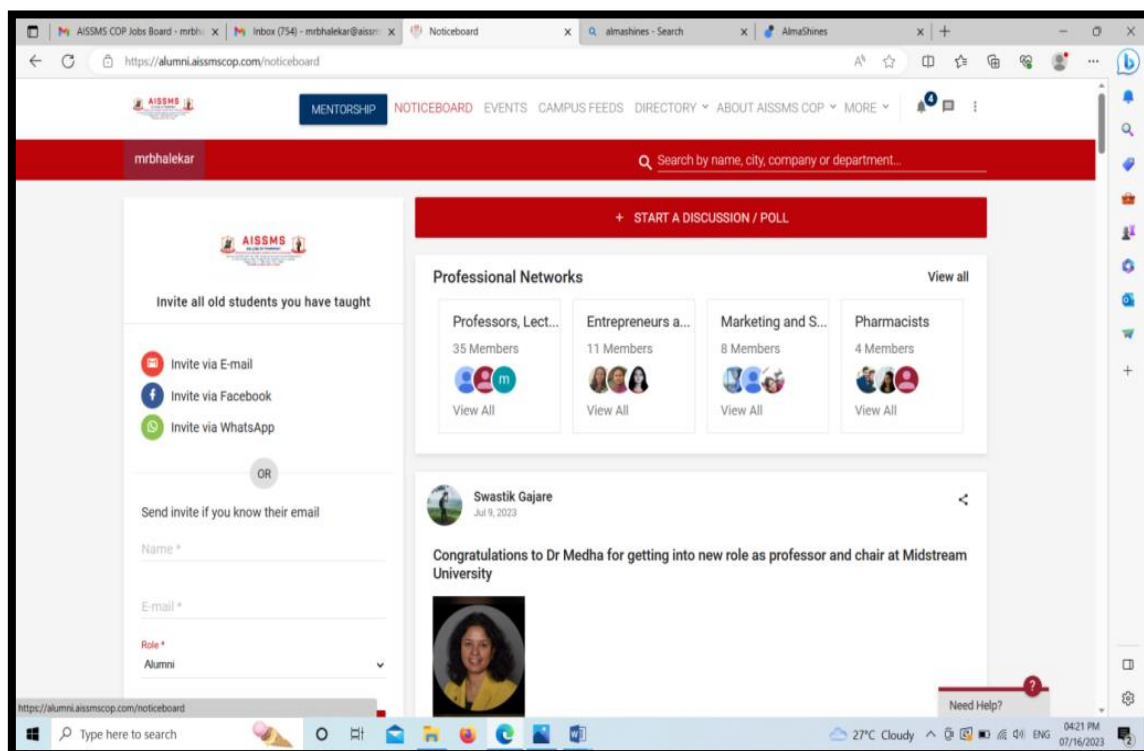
AISSMS COP Jobs Board - mrbh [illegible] × Inbox (754) - mrbhalekar@aissm × Noticeboard × almashines - Search × AlmaShines × +

https://alumni.aissmscop.com/noticeboard

AISSMS

MENTORSHIP NOTICEBOARD EVENTS CAMPUS FEEDS DIRECTORY ABOUT AISSMS COP MORE

4

mrbhalekar

Search by name, city, company or department...

AISSMS

Invite all old students you have taught

Invite via E-mail

Invite via Facebook

Invite via WhatsApp

OR

Send invite if you know their email

Name *

E-mail *

Role *

Alumni

+ START A DISCUSSION / POLL

Professional Networks

View all

| Professors, Lect... | Entrepreneurs a... | Marketing and S... | Pharmacists |
|---|---|---|---|
| 35 Members | 11 Members | 8 Members | 4 Members |
| View All | View All | View All | View All |

Swastik Gajare

Jul 9, 2023

Congratulations to Dr Medha for getting into new role as professor and chair at Midstream University

Need Help?

https://alumni.aissmscop.com/noticeboard

Type here to search

27°C Cloudy ENG 04:21 PM 07/16/2023